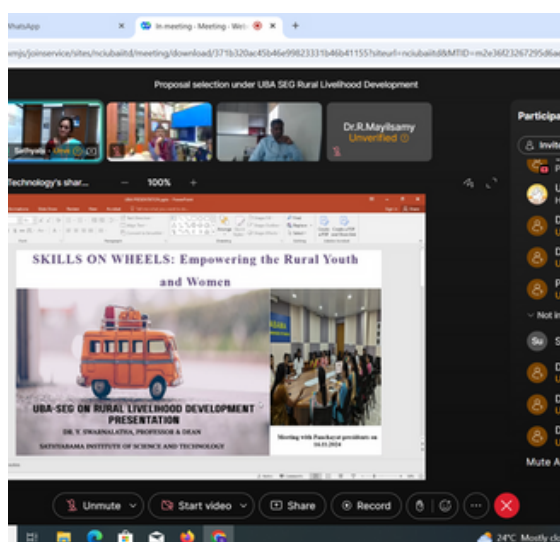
WhatsApp
In meeting - Meeting - Web
emjs/joinservice/sites/nciubaitd/meeting/download/371b320ac45b46e99823331b46b41155?siteurl=nciubaitd&MTID=m2e36f23267295d6a

Proposal selection under UBA SEG Rural Livelihood Development

Sathyala
Dr.R.Mayilsamy
Unverified

Technology's shar... — 100% +

Participa
Invit

Not in

Mute A

SKILLS ON WHEELS: Empowering the Rural Youth and Women

UBA-SEG ON RURAL LIVELIHOOD DEVELOPMENT PRESENTATION
DR. V. SWARNALATHA, PROFESSOR & DEAN
SATHYABAMA INSTITUTE OF SCIENCE AND TECHNOLOGY

Meeting with Panchayat presidents on 16.01.2024

Unmute
Start video
Share
Record

24°C Mostly cl